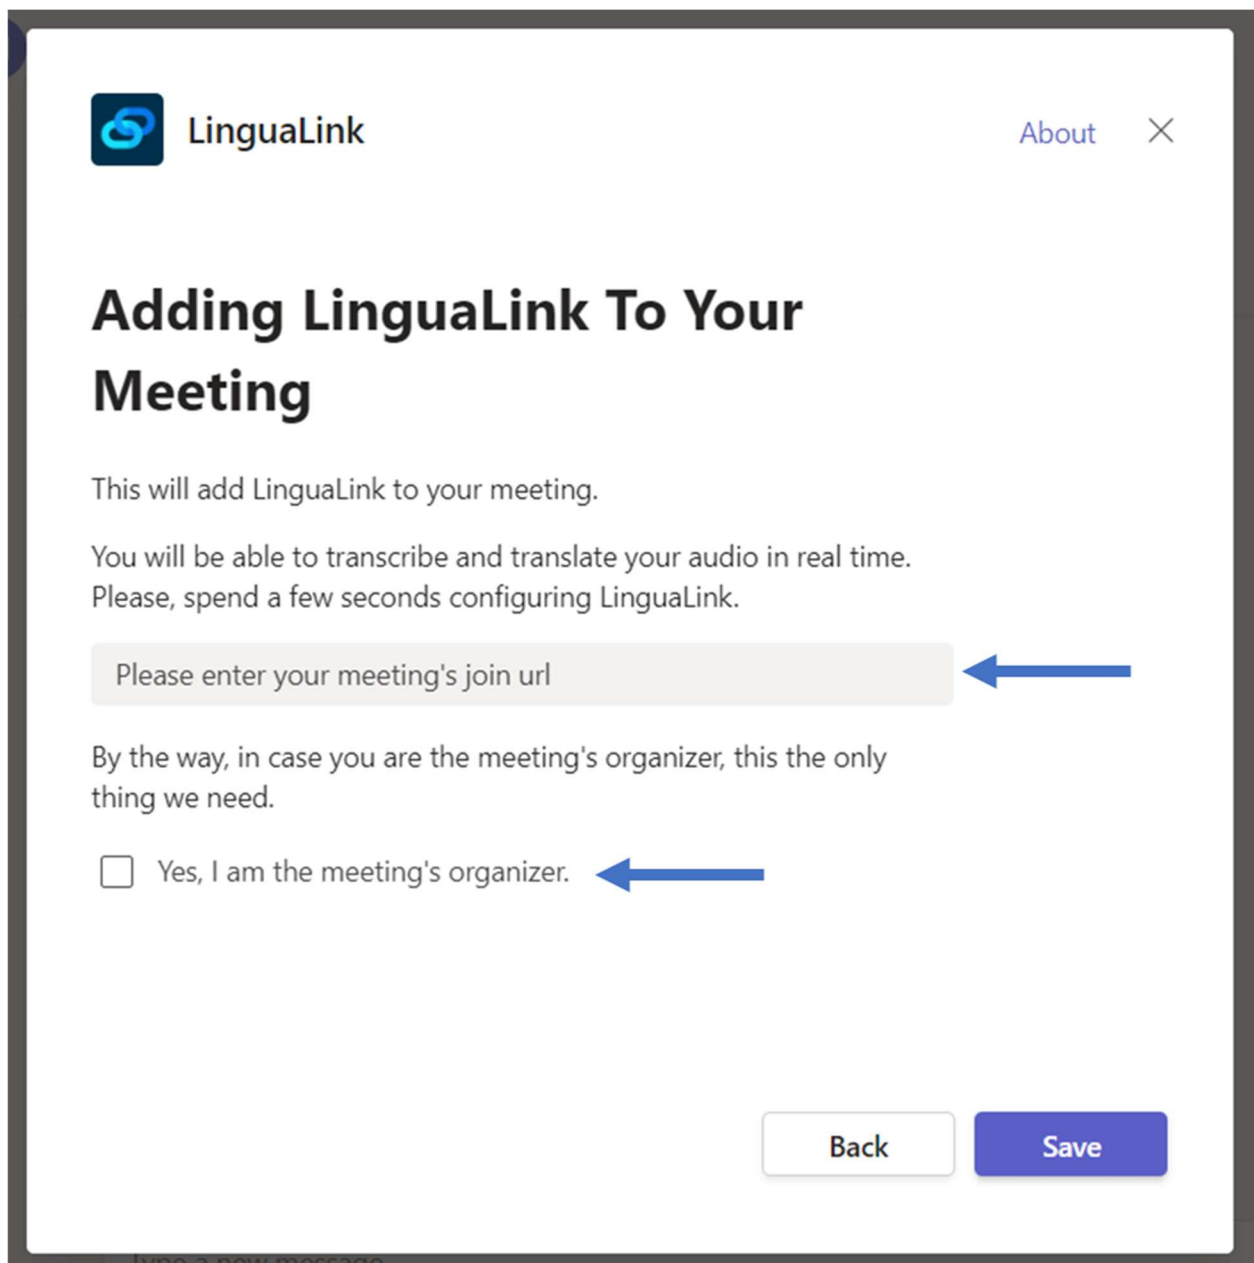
LinguaLink

About

Adding LinguaLink To Your Meeting

This will add LinguaLink to your meeting.

You will be able to transcribe and translate your audio in real time. Please, spend a few seconds configuring LinguaLink.

Please enter your meeting's join url

By the way, in case you are the meeting's organizer, this the only thing we need.

Yes, I am the meeting's organizer.

Back

Save

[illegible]